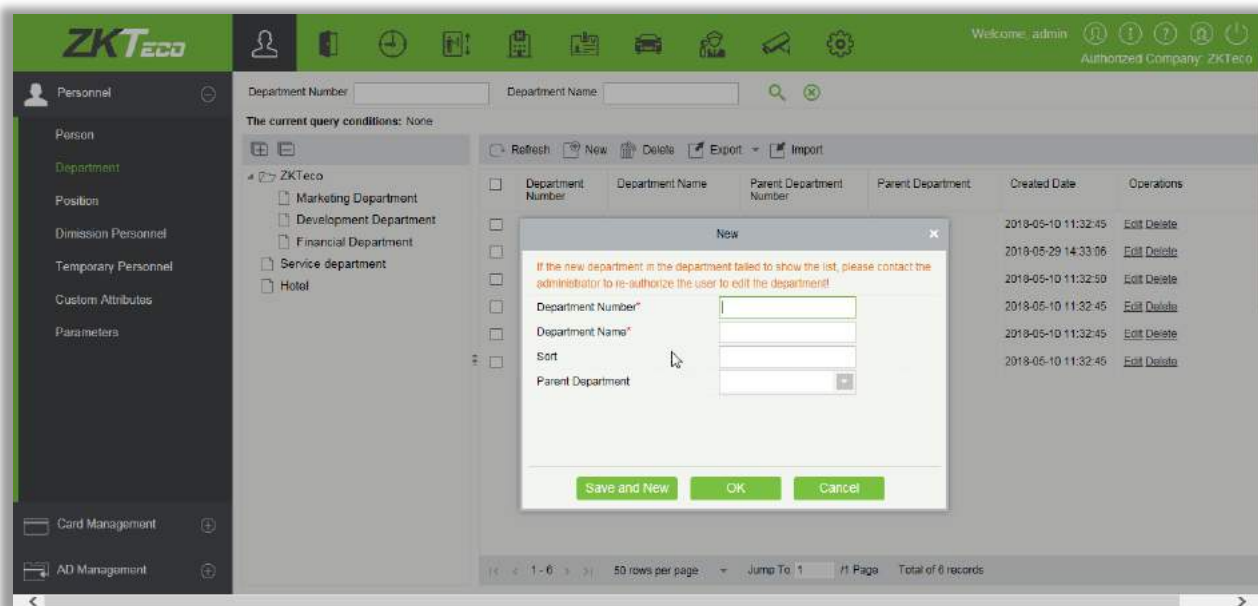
ZKTeco

Welcome, admin
Authorized Company: ZKTeco

Personnel
Person
Department
Position
Dimission Personnel
Temporary Personnel
Custom Attributes
Parameters

Card Management
AD Management

Department Number
Department Name

The current query conditions: None

ZKTeco
Marketing Department
Development Department
Financial Department
Service department
Hotel

Refresh New Delete Export Import

| | Department Number | Department Name | Parent Department Number | Parent Department | Created Date | Operations |
|---|---|---|---|---|---|---|
| | | | | | 2018-05-10 11:32:45 | Edit Delete |
| | | | | | 2018-05-29 14:33:06 | Edit Delete |
| | | | | | 2018-05-10 11:32:50 | Edit Delete |
| | | | | | 2018-05-10 11:32:45 | Edit Delete |
| | | | | | 2018-05-10 11:32:45 | Edit Delete |
| | | | | | 2018-05-10 11:32:45 | Edit Delete |

New

If the new department in the department failed to show the list, please contact the administrator to re-authorize the user to edit the department!

Department Number*
Department Name*
Sort
Parent Department

Save and New
OK
Cancel

1-6
50 rows per page
Jump To 1
/1 Page
Total of 6 records